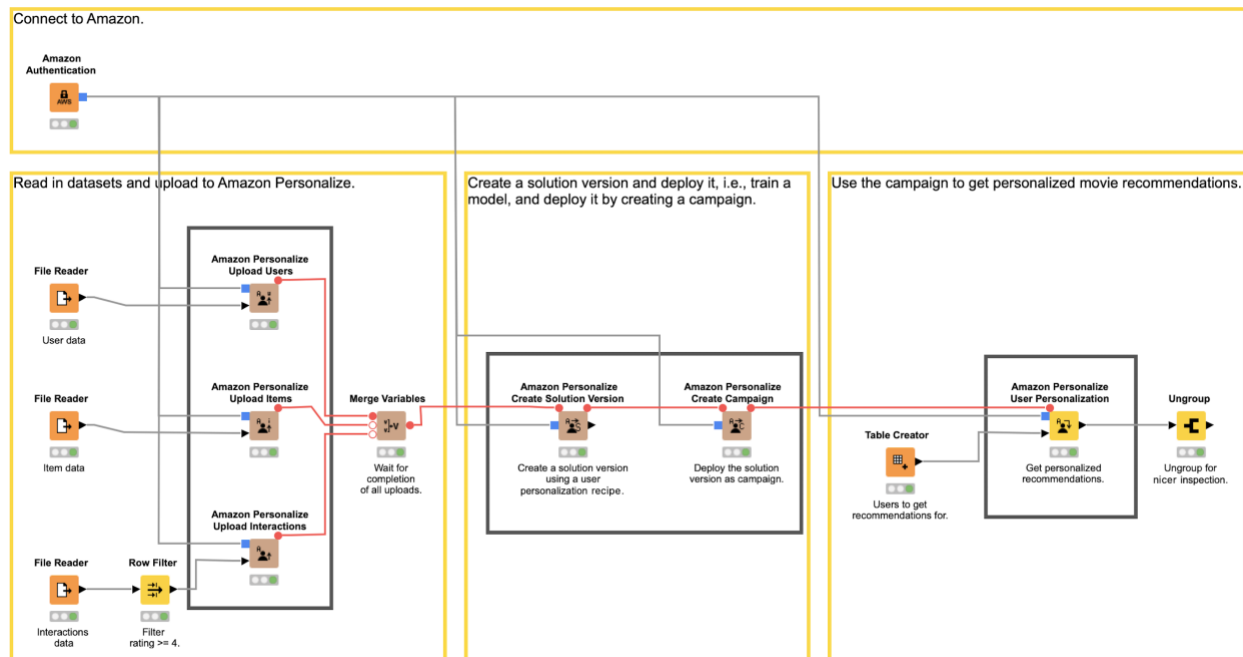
Connect to Amazon.

Amazon Authentication

Read in datasets and upload to Amazon Personalize.

File Reader

User data

Amazon Personalize Upload Users

File Reader

Item data

Amazon Personalize Upload Items

Merge Variables

Wait for completion of all uploads.

File Reader

Interactions data

Row Filter

Filter rating >= 4.

Amazon Personalize Upload Interactions

Create a solution version and deploy it, i.e., train a model, and deploy it by creating a campaign.

Amazon Personalize Create Solution Version

Create a solution version using a user personalization recipe.

Amazon Personalize Create Campaign

Deploy the solution version as campaign.

Use the campaign to get personalized movie recommendations.

Table Creator

Users to get recommendations for.

Amazon Personalize User Personalization

Get personalized recommendations.

Ungroup

Ungroup for nicer inspection.